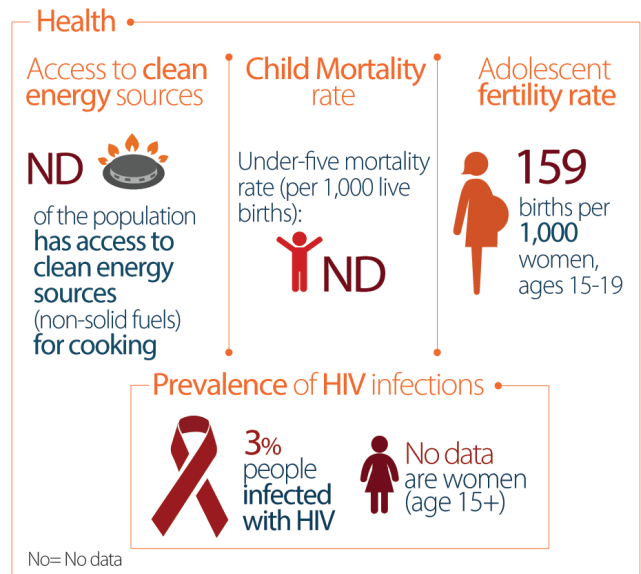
Health

Access to clean energy sources

ND

of the population has access to clean energy sources (non-solid fuels) for cooking

Child Mortality rate

Under-five mortality rate (per 1,000 live births):

ND

Adolescent fertility rate

159

births per 1,000 women, ages 15-19

Prevalence of HIV infections

3%

people infected with HIV

No data are women (age 15+)

No= No data